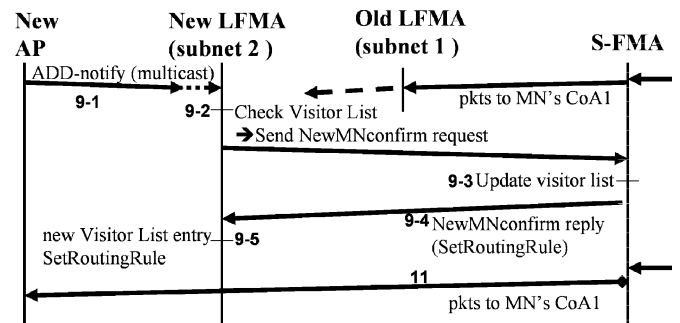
New AP

New LFMA (subnet 2 )

Old LFMA (subnet 1 )

S-FMA

ADD-notify (multicast)

9-1

9-2 Check Visitor List

→Send NewMNconfirm request

pkts to MN's CoA1

9-3 Update visitor list

9-4 NewMNconfirm reply (SetRoutingRule)

new Visitor List entry 9-5 SetRoutingRule

11

pkts to MN's CoA1